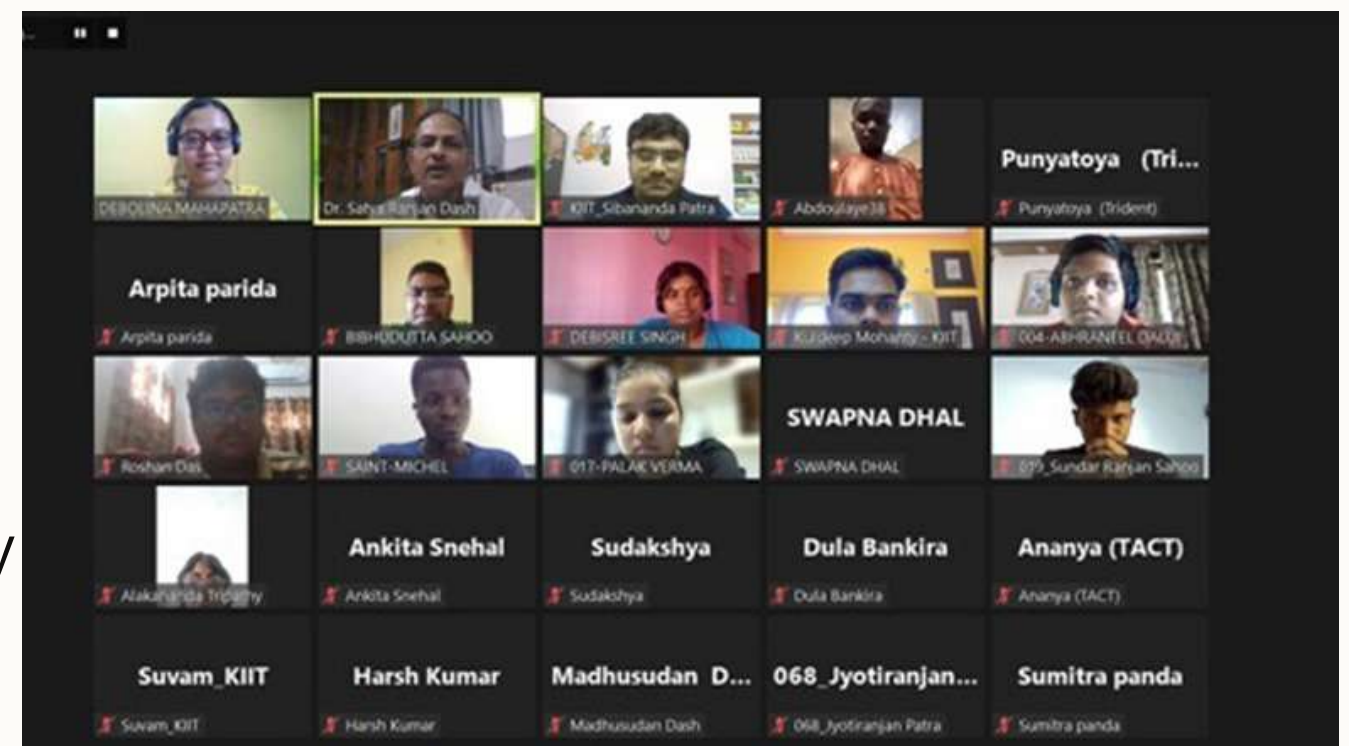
DEBOLINA MAHAPATRA
Dr. Satya Ranjan Dash
KIIT_Sibananda Patra
Abdoulaye38
Punyatoya (Tri...
Punyatoya (Trident)

Arpita parida
Arpita parida
BIBHUDUTTA SAHOO
DEBISREE SINGH
Kuldeep Mohanty - KIIT
004-ABHRANEEL DALUI

Roshan Das
SAINT-MICHEL
017-PALAK VERMA
SWAPNA DHAL
SWAPNA DHAL
019_Sundar Ranjan Sahoo

Alakananda Tripathy
Ankita Snehal
Ankita Snehal
Sudakshya
Sudakshya
Dula Bankira
Dula Bankira
Ananya (TACT)
Ananya (TACT)

Suvam_KIIT
Suvam_KIIT
Harsh Kumar
Harsh Kumar
Madhusudan D...
Madhusudan Dash
068_Jyotiranjan...
068_Jyotiranjan Patra
Sumitra panda
Sumitra panda